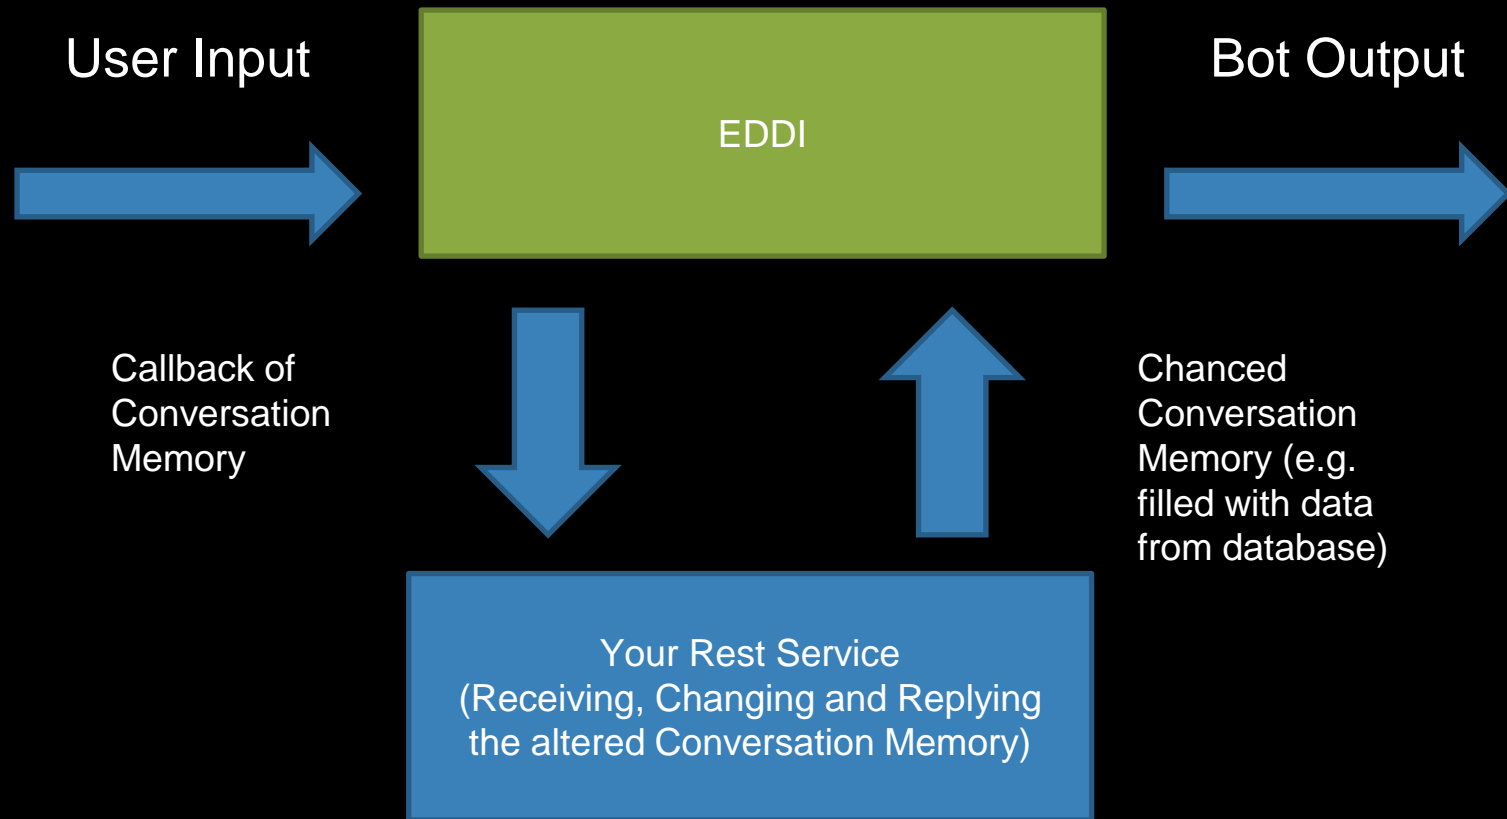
User Input

EDDI

Bot Output

Callback of Conversation Memory

Chanced Conversation Memory (e.g. filled with data from database)

Your Rest Service
(Receiving, Changing and Replying the altered Conversation Memory)